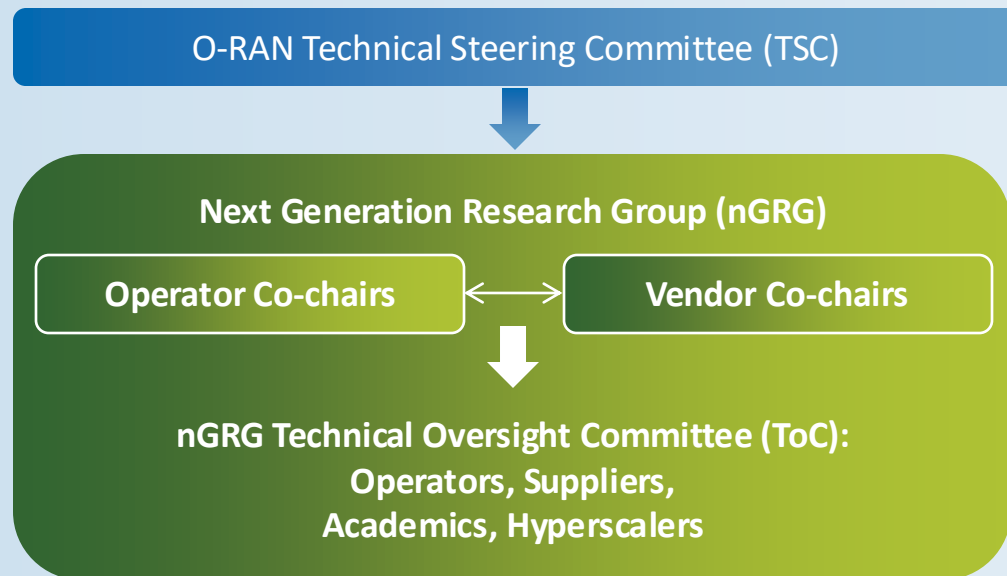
O-RAN Technical Steering Committee (TSC)

Next Generation Research Group (nGRG)

Operator Co-chairs

Vendor Co-chairs

nGRG Technical Oversight Committee (ToC): Operators, Suppliers, Academics, Hyperscalers